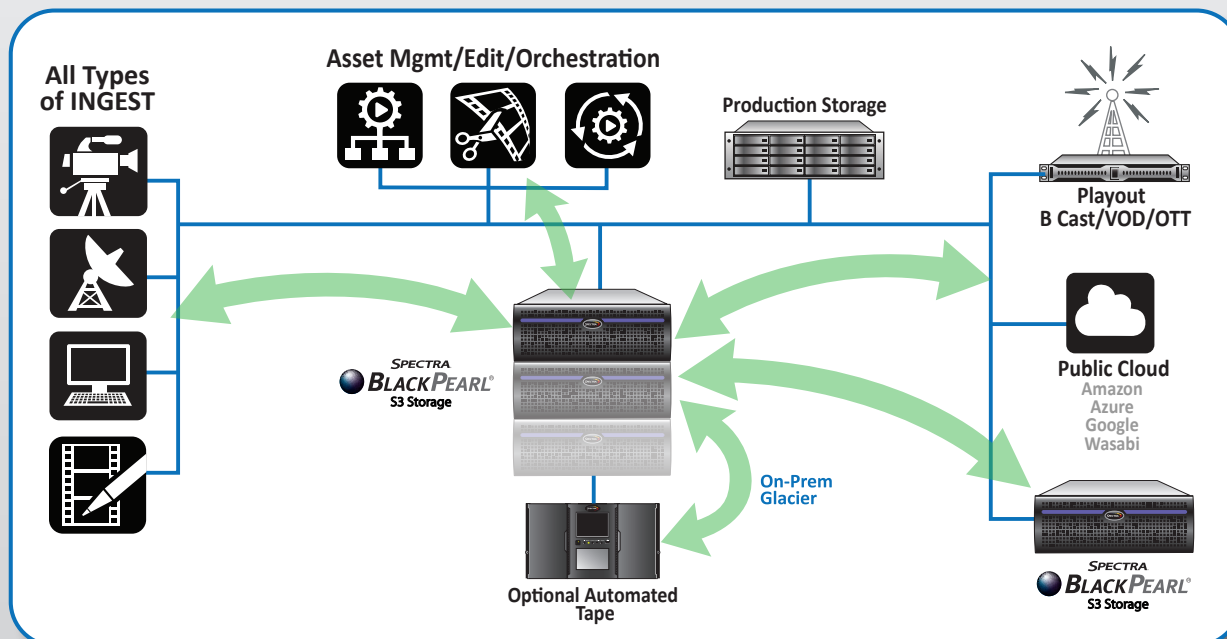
All Types of INGEST

Asset Mgmt/Edit/Orchestration

Production Storage

Playout
B Cast/VOD/OTT

SPECTRA
BLACKPEARL®
S3 Storage

Public Cloud
Amazon
Azure
Google
Wasabi

On-Prem
Glacier

Optional Automated Tape

SPECTRA
BLACKPEARL®
S3 Storage